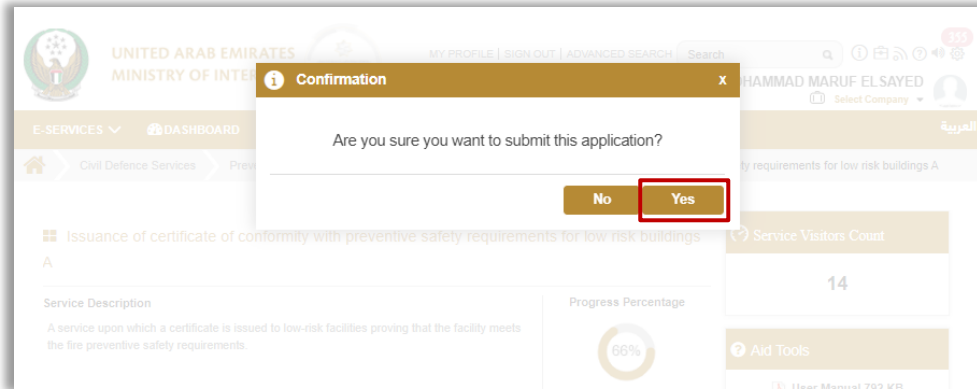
UNITED ARAB EMIRATES
MINISTRY OF INTE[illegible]

MY PROFILE | SIGN OUT | ADVANCED SEARCH Search

555

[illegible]HAMMAD MARUF EL SAYED
Select Company

E-SERVICES DASHBOARD

العربية

Civil Defence Services Prev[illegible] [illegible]ty requirements for low risk buildings A

Confirmation x

Are you sure you want to submit this application?

No Yes

Issuance of certificate of conformity with preventive safety requirements for low risk buildings A

Service Visitors Count

14

Service Description

A service upon which a certificate is issued to low-risk facilities proving that the facility meets the fire preventive safety requirements.

Progress Percentage

66%

Aid Tools

User Manual 792 KB